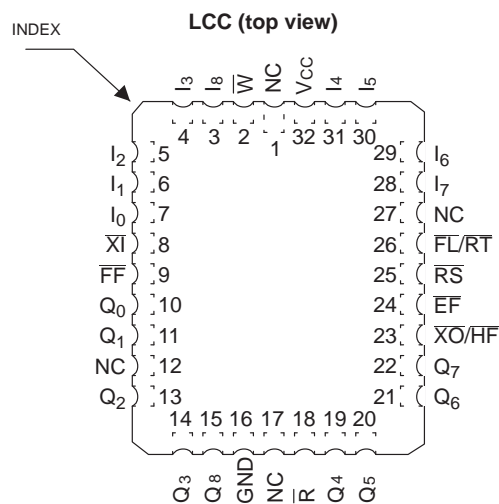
LCC (top view)

INDEX

$I_3$ $I_8$ $\overline{W}$ NC $V_{CC}$ $I_4$ $I_5$

4 3 2 1 32 31 30

$I_2$ 5
$I_1$ 6
$I_0$ 7
$\overline{XI}$ 8
$\overline{FF}$ 9
$Q_0$ 10
$Q_1$ 11
NC 12
$Q_2$ 13

29 $I_6$
28 $I_7$
27 NC
26 $\overline{FL}/\overline{RT}$
25 $\overline{RS}$
24 $\overline{EF}$
23 $\overline{XO}/\overline{HF}$
22 $Q_7$
21 $Q_6$

14 15 16 17 18 19 20

$Q_3$ $Q_8$ GND NC $\overline{R}$ $Q_4$ $Q_5$